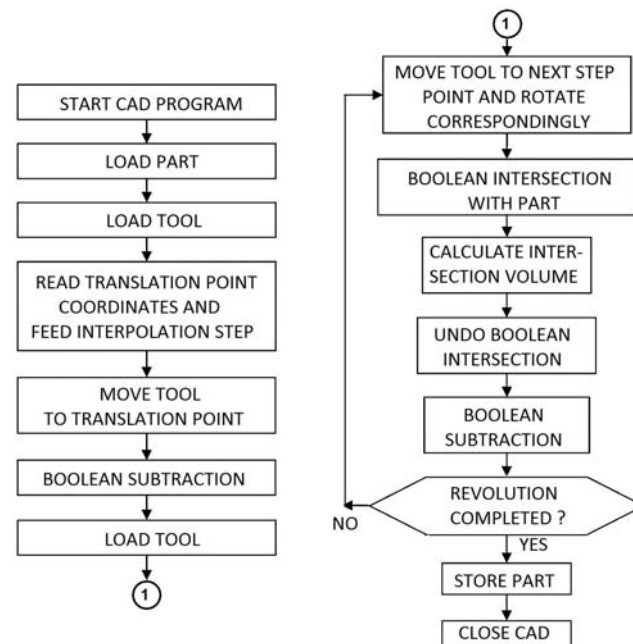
START CAD PROGRAM

LOAD PART

LOAD TOOL

READ TRANSLATION POINT COORDINATES AND FEED INTERPOLATION STEP

MOVE TOOL TO TRANSLATION POINT

BOOLEAN SUBTRACTION

LOAD TOOL

1

1

MOVE TOOL TO NEXT STEP POINT AND ROTATE CORRESPONDINGLY

BOOLEAN INTERSECTION WITH PART

CALCULATE INTERSECTION VOLUME

UNDO BOOLEAN INTERSECTION

BOOLEAN SUBTRACTION

REVOLUTION COMPLETED ?

NO

YES

STORE PART

CLOSE CAD